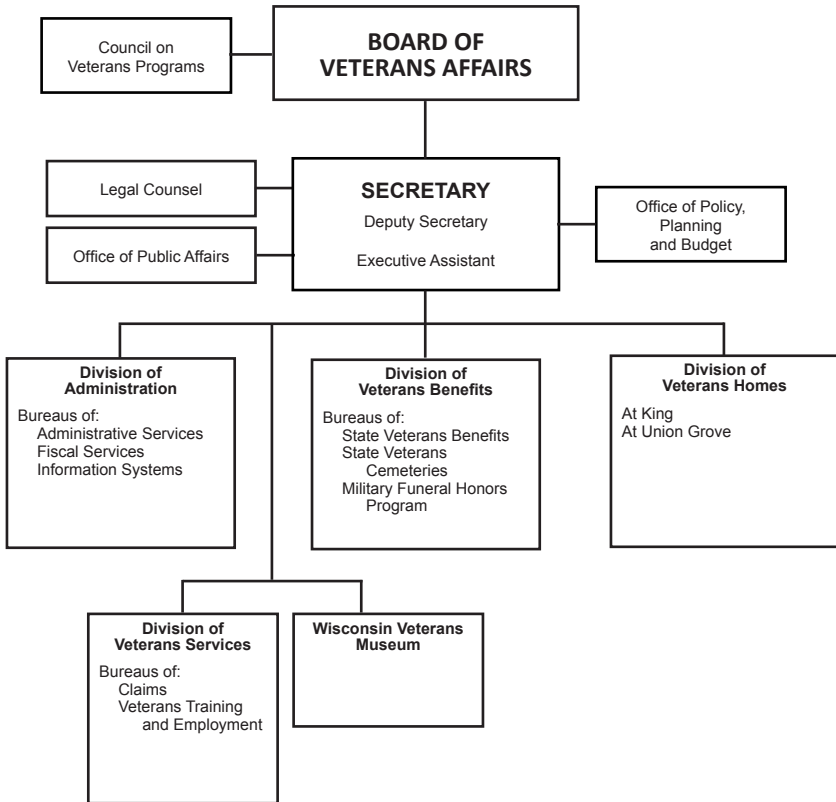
Council on Veterans Programs

BOARD OF VETERANS AFFAIRS

Legal Counsel

Office of Public Affairs

SECRETARY
Deputy Secretary
Executive Assistant

Office of Policy, Planning and Budget

Division of Administration
Bureaus of:
Administrative Services
Fiscal Services
Information Systems

Division of Veterans Benefits
Bureaus of:
State Veterans Benefits
State Veterans Cemeteries
Military Funeral Honors Program

Division of Veterans Homes
At King
At Union Grove

Division of Veterans Services
Bureaus of:
Claims
Veterans Training and Employment

Wisconsin Veterans Museum